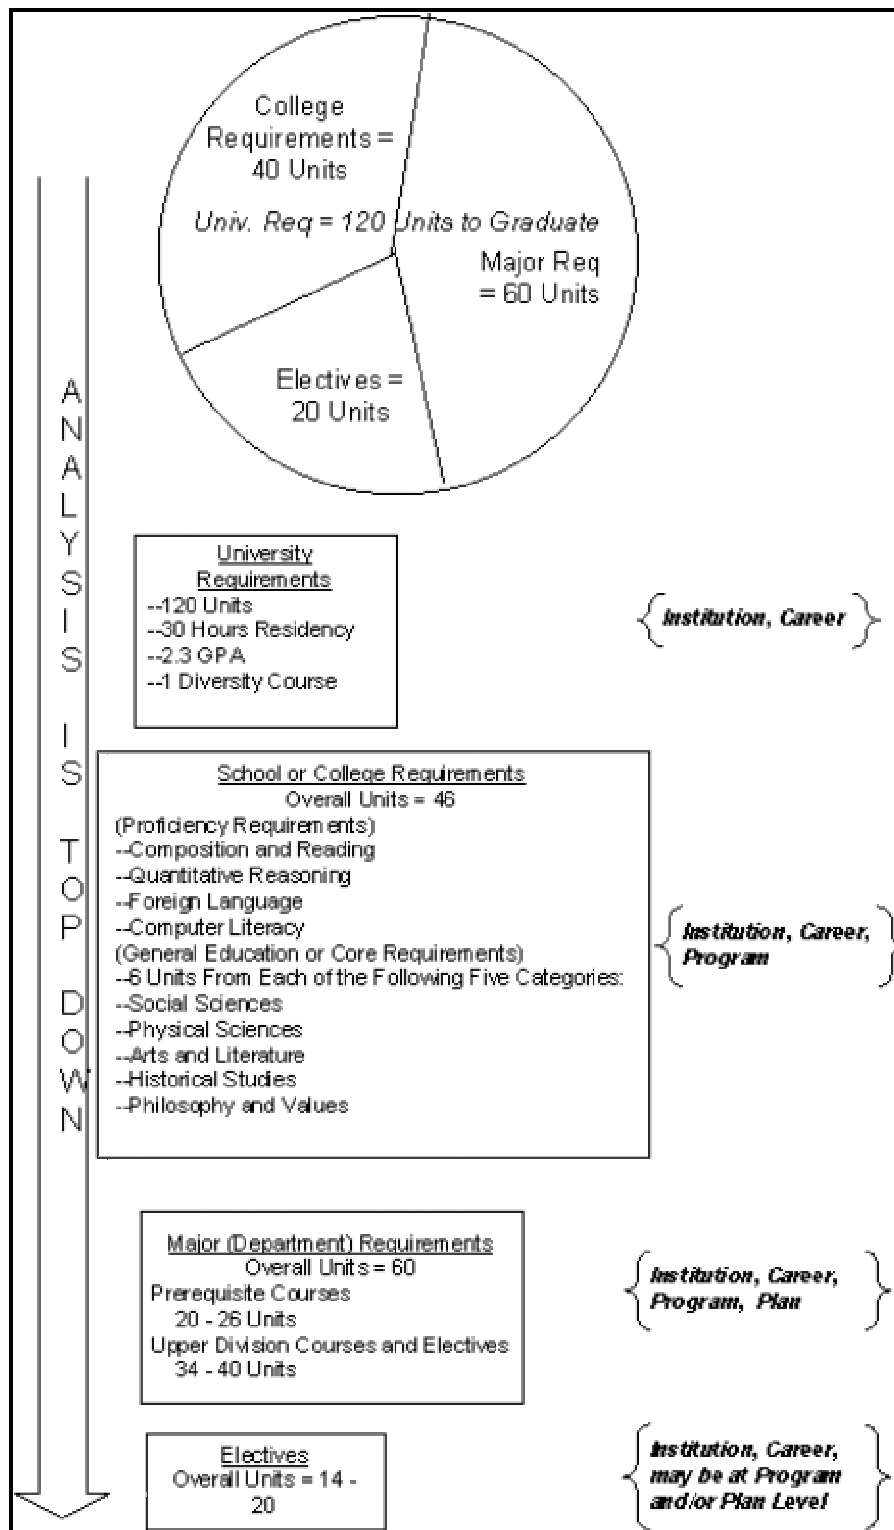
College Requirements = 40 Units

Univ. Req = 120 Units to Graduate

Major Req = 60 Units

Electives = 20 Units

ANALYSIS IS TOP DOWN

University Requirements
--120 Units
--30 Hours Residency
--2.3 GPA
--1 Diversity Course

{ Institution, Career }

School or College Requirements
Overall Units = 46
(Proficiency Requirements)
--Composition and Reading
--Quantitative Reasoning
--Foreign Language
--Computer Literacy
(General Education or Core Requirements)
--6 Units From Each of the Following Five Categories:
--Social Sciences
--Physical Sciences
--Arts and Literature
--Historical Studies
--Philosophy and Values

{ Institution, Career, Program }

Major (Department) Requirements
Overall Units = 60
Prerequisite Courses
20 - 26 Units
Upper Division Courses and Electives
34 - 40 Units

{ Institution, Career, Program, Plan }

Electives
Overall Units = 14 - 20

{ Institution, Career, may be at Program and/or Plan Level }